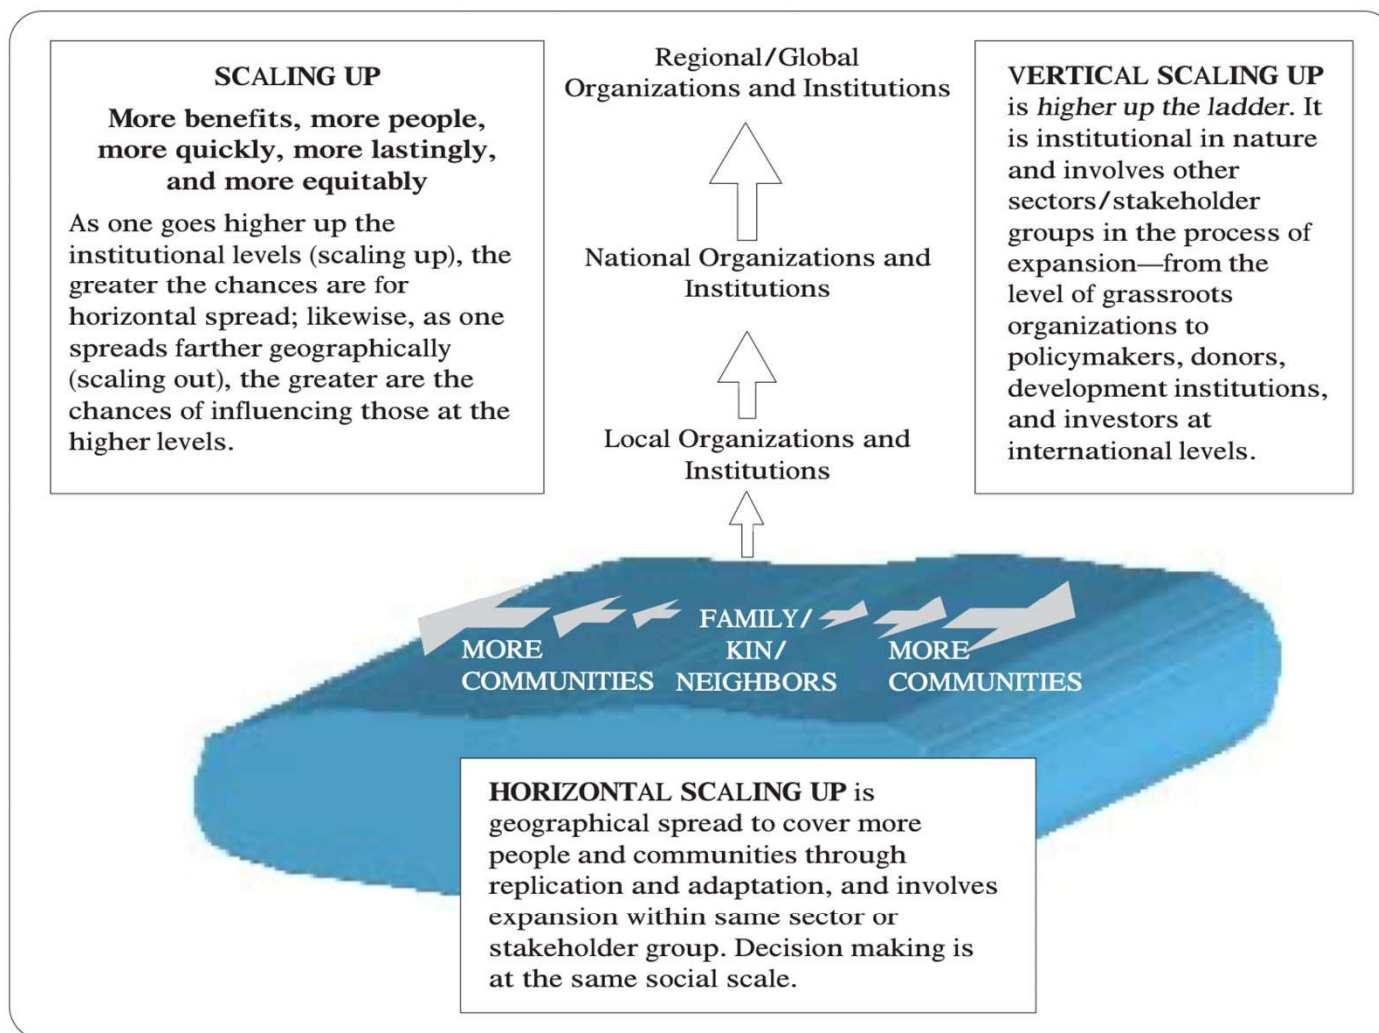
SCALING UP

More benefits, more people, more quickly, more lastingly, and more equitably

As one goes higher up the institutional levels (scaling up), the greater the chances are for horizontal spread; likewise, as one spreads farther geographically (scaling out), the greater are the chances of influencing those at the higher levels.

Regional/Global Organizations and Institutions

National Organizations and Institutions

Local Organizations and Institutions

VERTICAL SCALING UP is *higher up the ladder*. It is institutional in nature and involves other sectors/stakeholder groups in the process of expansion—from the level of grassroots organizations to policymakers, donors, development institutions, and investors at international levels.

MORE COMMUNITIES

FAMILY/ KIN/ NEIGHBORS

MORE COMMUNITIES

HORIZONTAL SCALING UP is geographical spread to cover more people and communities through replication and adaptation, and involves expansion within same sector or stakeholder group. Decision making is at the same social scale.